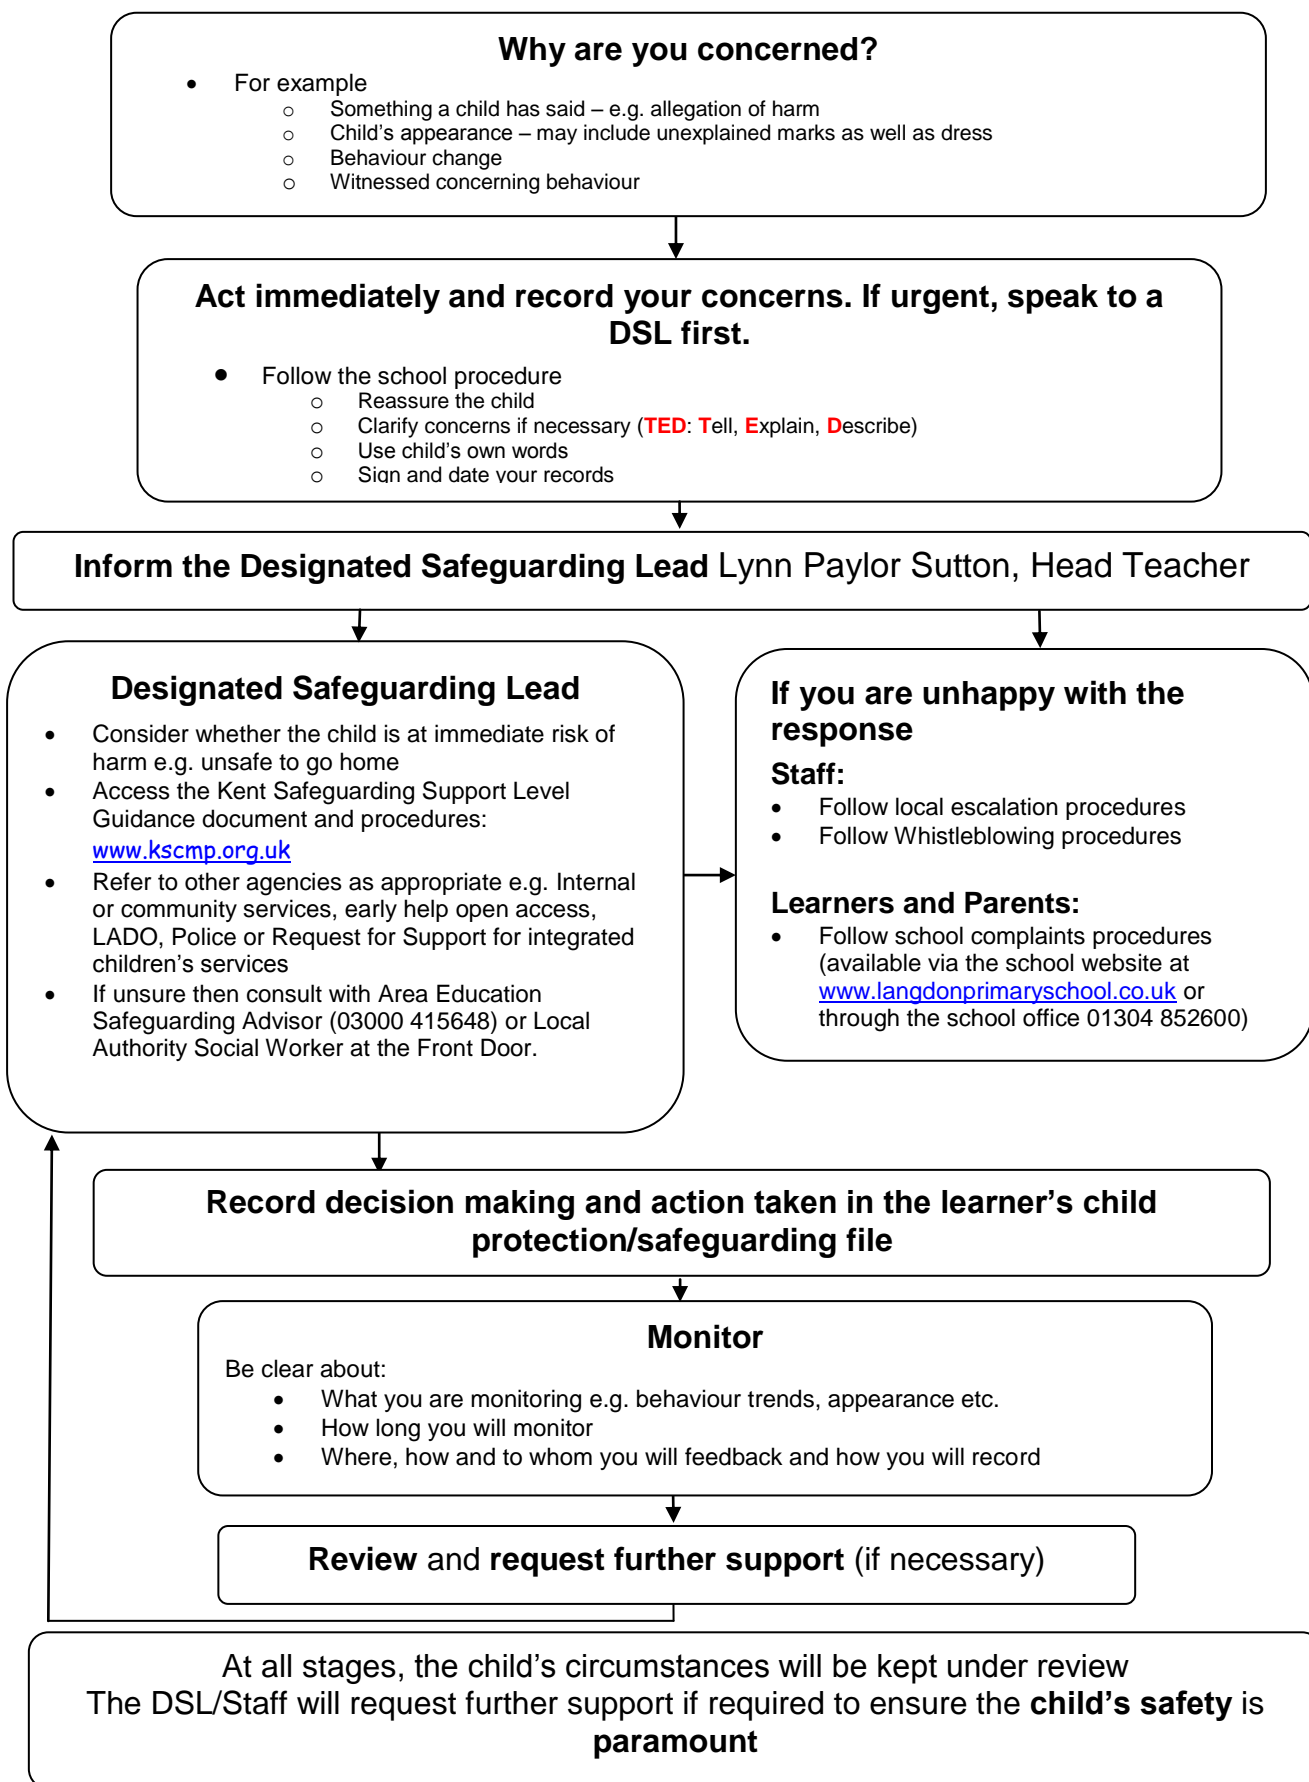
**Why are you concerned?**

- For example
  - Something a child has said – e.g. allegation of harm
  - Child's appearance – may include unexplained marks as well as dress
  - Behaviour change
  - Witnessed concerning behaviour

**Act immediately and record your concerns. If urgent, speak to a DSL first.**

- Follow the school procedure
  - Reassure the child
  - Clarify concerns if necessary (**TED**: **T**ell, **E**xplain, **D**escribe)
  - Use child's own words
  - Sign and date your records

**Inform the Designated Safeguarding Lead** Lynn Paylor Sutton, Head Teacher

**Designated Safeguarding Lead**

- Consider whether the child is at immediate risk of harm e.g. unsafe to go home
- Access the Kent Safeguarding Support Level Guidance document and procedures: www.kscmp.org.uk
- Refer to other agencies as appropriate e.g. Internal or community services, early help open access, LADO, Police or Request for Support for integrated children's services
- If unsure then consult with Area Education Safeguarding Advisor (03000 415648) or Local Authority Social Worker at the Front Door.

**If you are unhappy with the response**

**Staff:**

- Follow local escalation procedures
- Follow Whistleblowing procedures

**Learners and Parents:**

- Follow school complaints procedures (available via the school website at www.langdonprimaryschool.co.uk or through the school office 01304 852600)

**Record decision making and action taken in the learner's child protection/safeguarding file**

**Monitor**

Be clear about:

- What you are monitoring e.g. behaviour trends, appearance etc.
- How long you will monitor
- Where, how and to whom you will feedback and how you will record

**Review** and **request further support** (if necessary)

At all stages, the child's circumstances will be kept under review
The DSL/Staff will request further support if required to ensure the **child's safety** is **paramount**